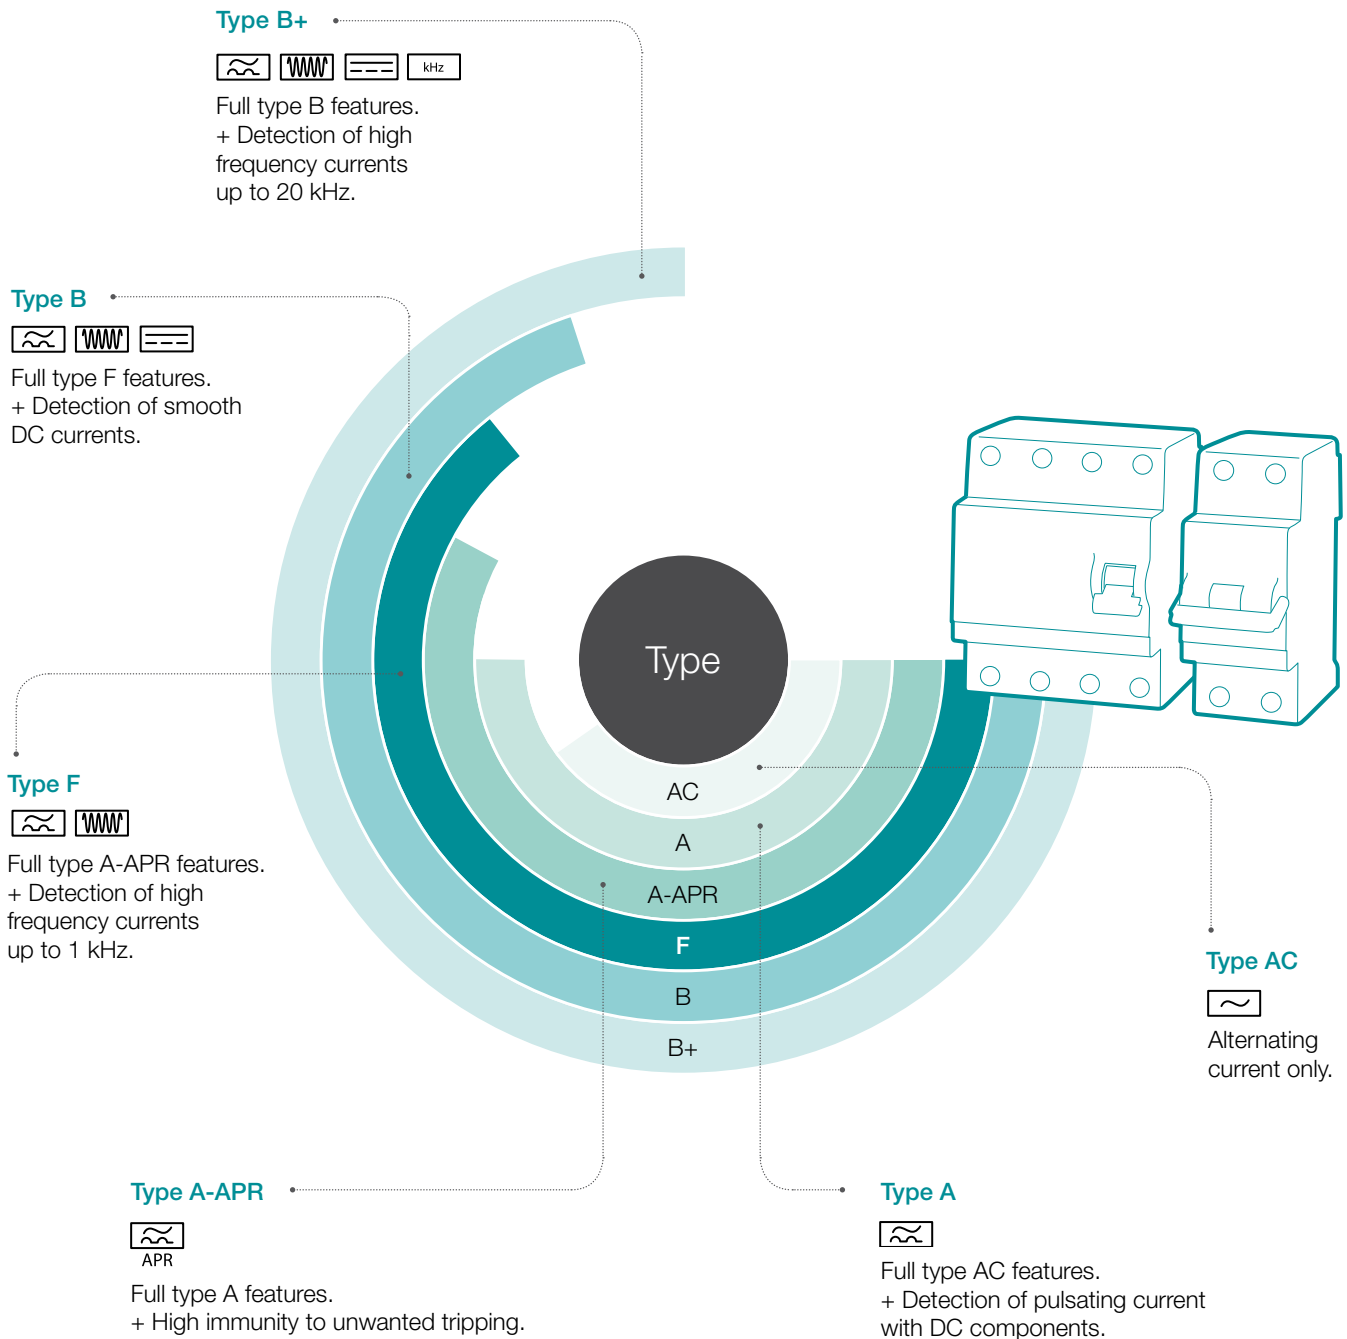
Type B+

kHz

Full type B features.
+ Detection of high frequency currents up to 20 kHz.

Type B

Full type F features.
+ Detection of smooth DC currents.

Type F

Full type A-APR features.
+ Detection of high frequency currents up to 1 kHz.

Type

AC

A

A-APR

F

B

B+

Type AC

Alternating current only.

Type A-APR

APR

Full type A features.
+ High immunity to unwanted tripping.

Type A

Full type AC features.
+ Detection of pulsating current with DC components.